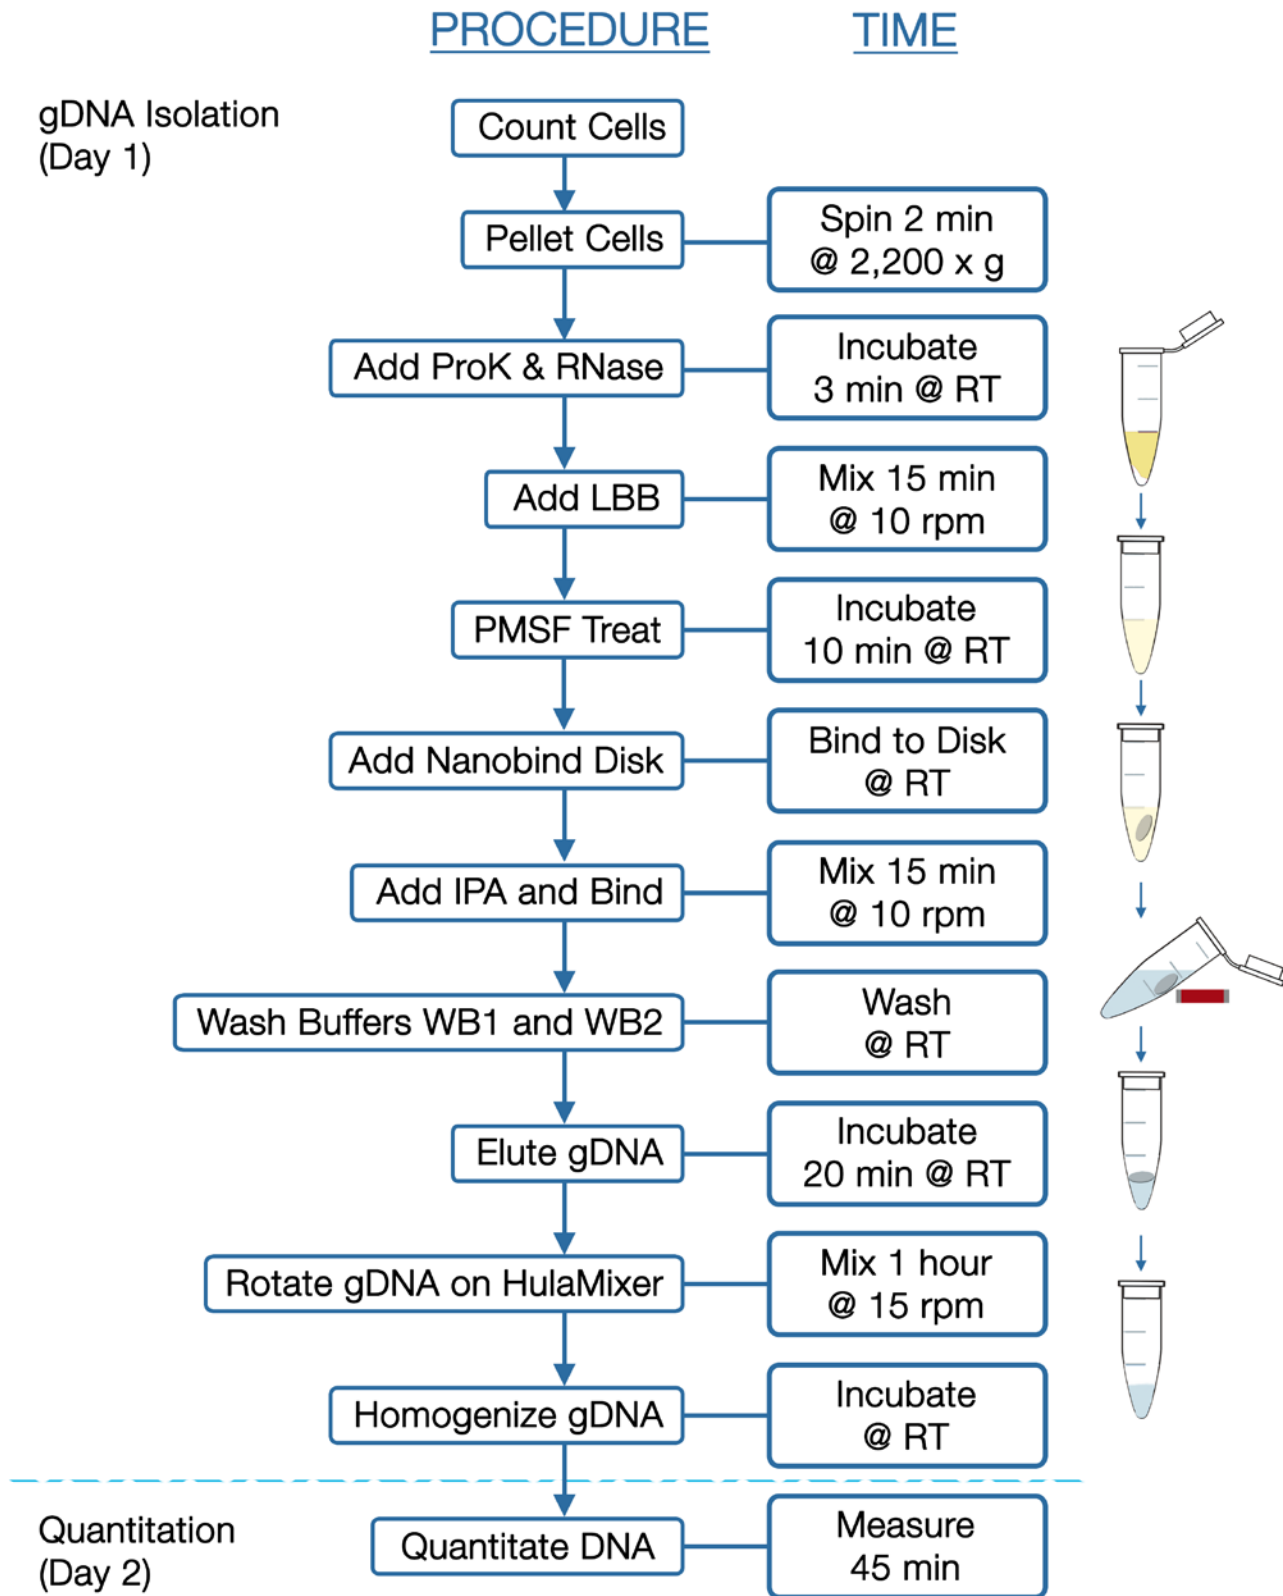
PROCEDURE TIME

gDNA Isolation (Day 1)

Count Cells

Pellet Cells — Spin 2 min @ 2,200 x g

Add ProK & RNase — Incubate 3 min @ RT

Add LBB — Mix 15 min @ 10 rpm

PMSF Treat — Incubate 10 min @ RT

Add Nanobind Disk — Bind to Disk @ RT

Add IPA and Bind — Mix 15 min @ 10 rpm

Wash Buffers WB1 and WB2 — Wash @ RT

Elute gDNA — Incubate 20 min @ RT

Rotate gDNA on HulaMixer — Mix 1 hour @ 15 rpm

Homogenize gDNA — Incubate @ RT

Quantitation (Day 2)

Quantitate DNA — Measure 45 min